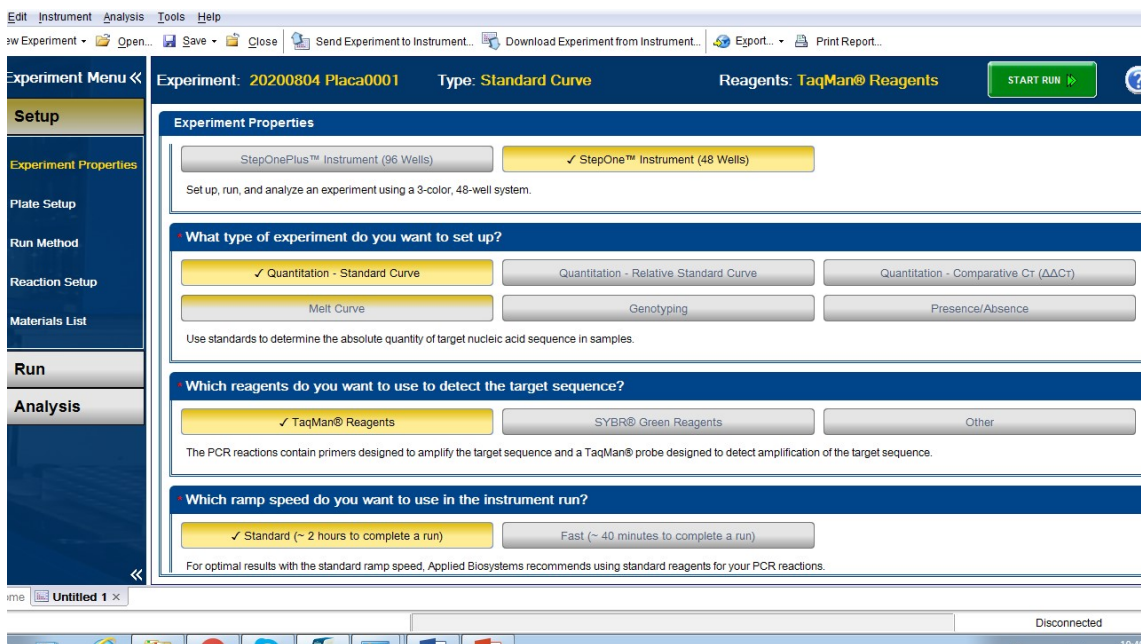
Edit Instrument Analysis Tools Help

ew Experiment ▾ Open... Save ▾ Close Send Experiment to Instrument... Download Experiment from Instrument... Export... ▾ Print Report...

Experiment Menu «

Experiment: 20200804 Placa0001 Type: Standard Curve Reagents: TaqMan® Reagents START RUN

Setup

Experiment Properties

Plate Setup

Run Method

Reaction Setup

Materials List

Run

Analysis

Experiment Properties

StepOnePlus™ Instrument (96 Wells)

✓ StepOne™ Instrument (48 Wells)

Set up, run, and analyze an experiment using a 3-color, 48-well system.

* What type of experiment do you want to set up?

✓ Quantitation - Standard Curve

Quantitation - Relative Standard Curve

Quantitation - Comparative Cт (ΔΔCт)

Melt Curve

Genotyping

Presence/Absence

Use standards to determine the absolute quantity of target nucleic acid sequence in samples.

* Which reagents do you want to use to detect the target sequence?

✓ TaqMan® Reagents

SYBR® Green Reagents

Other

The PCR reactions contain primers designed to amplify the target sequence and a TaqMan® probe designed to detect amplification of the target sequence.

* Which ramp speed do you want to use in the instrument run?

✓ Standard (~ 2 hours to complete a run)

Fast (~ 40 minutes to complete a run)

For optimal results with the standard ramp speed, Applied Biosystems recommends using standard reagents for your PCR reactions.

«

ome Untitled 1 ×

Disconnected